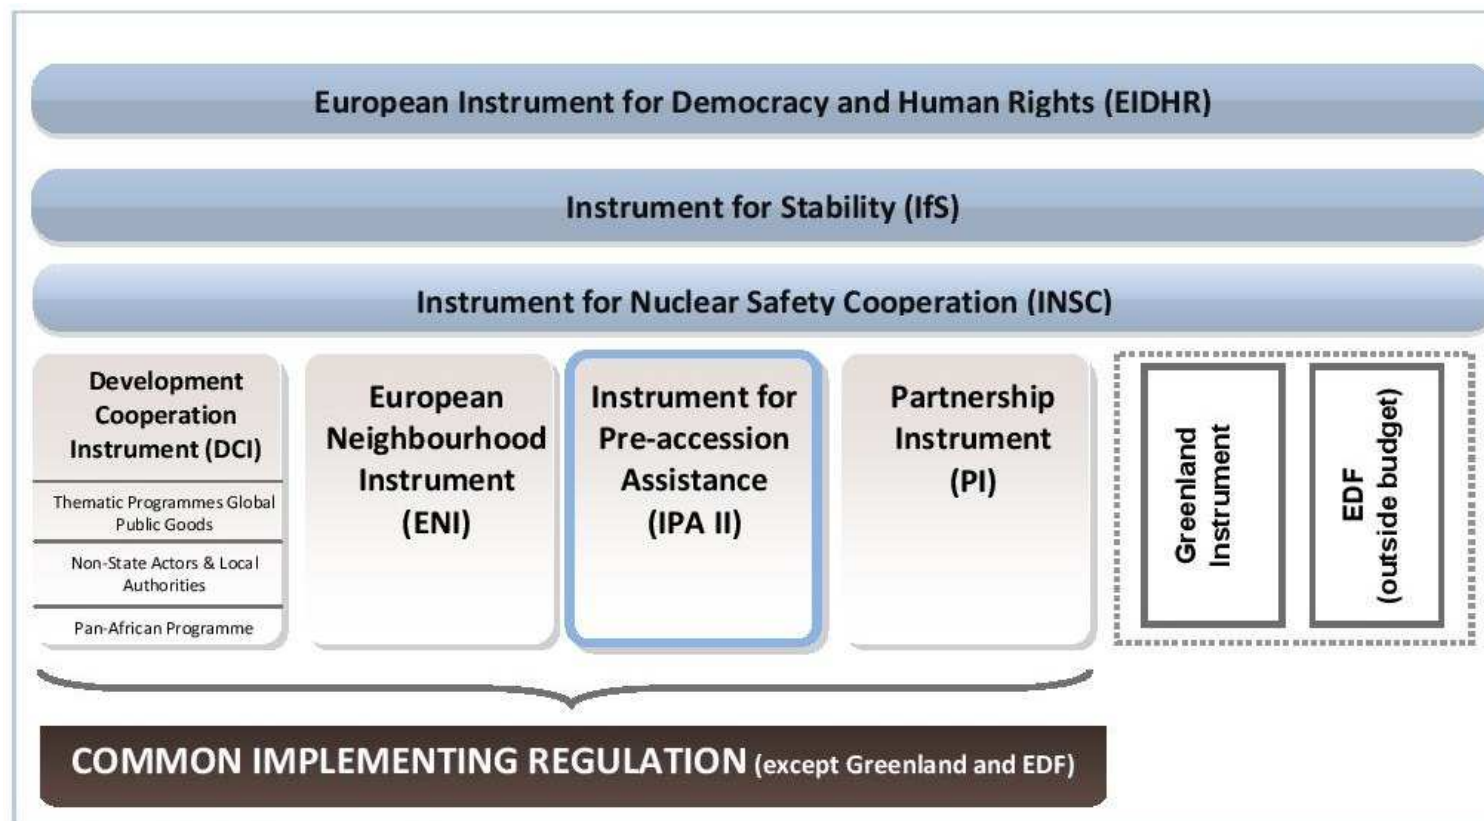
European Instrument for Democracy and Human Rights (EIDHR)

Instrument for Stability (IfS)

Instrument for Nuclear Safety Cooperation (INSC)

Development Cooperation Instrument (DCI)

Thematic Programmes Global Public Goods

Non-State Actors & Local Authorities

Pan-African Programme

European Neighbourhood Instrument (ENI)

Instrument for Pre-accession Assistance (IPA II)

Partnership Instrument (PI)

Greenland Instrument

EDF (outside budget)

COMMON IMPLEMENTING REGULATION (except Greenland and EDF)